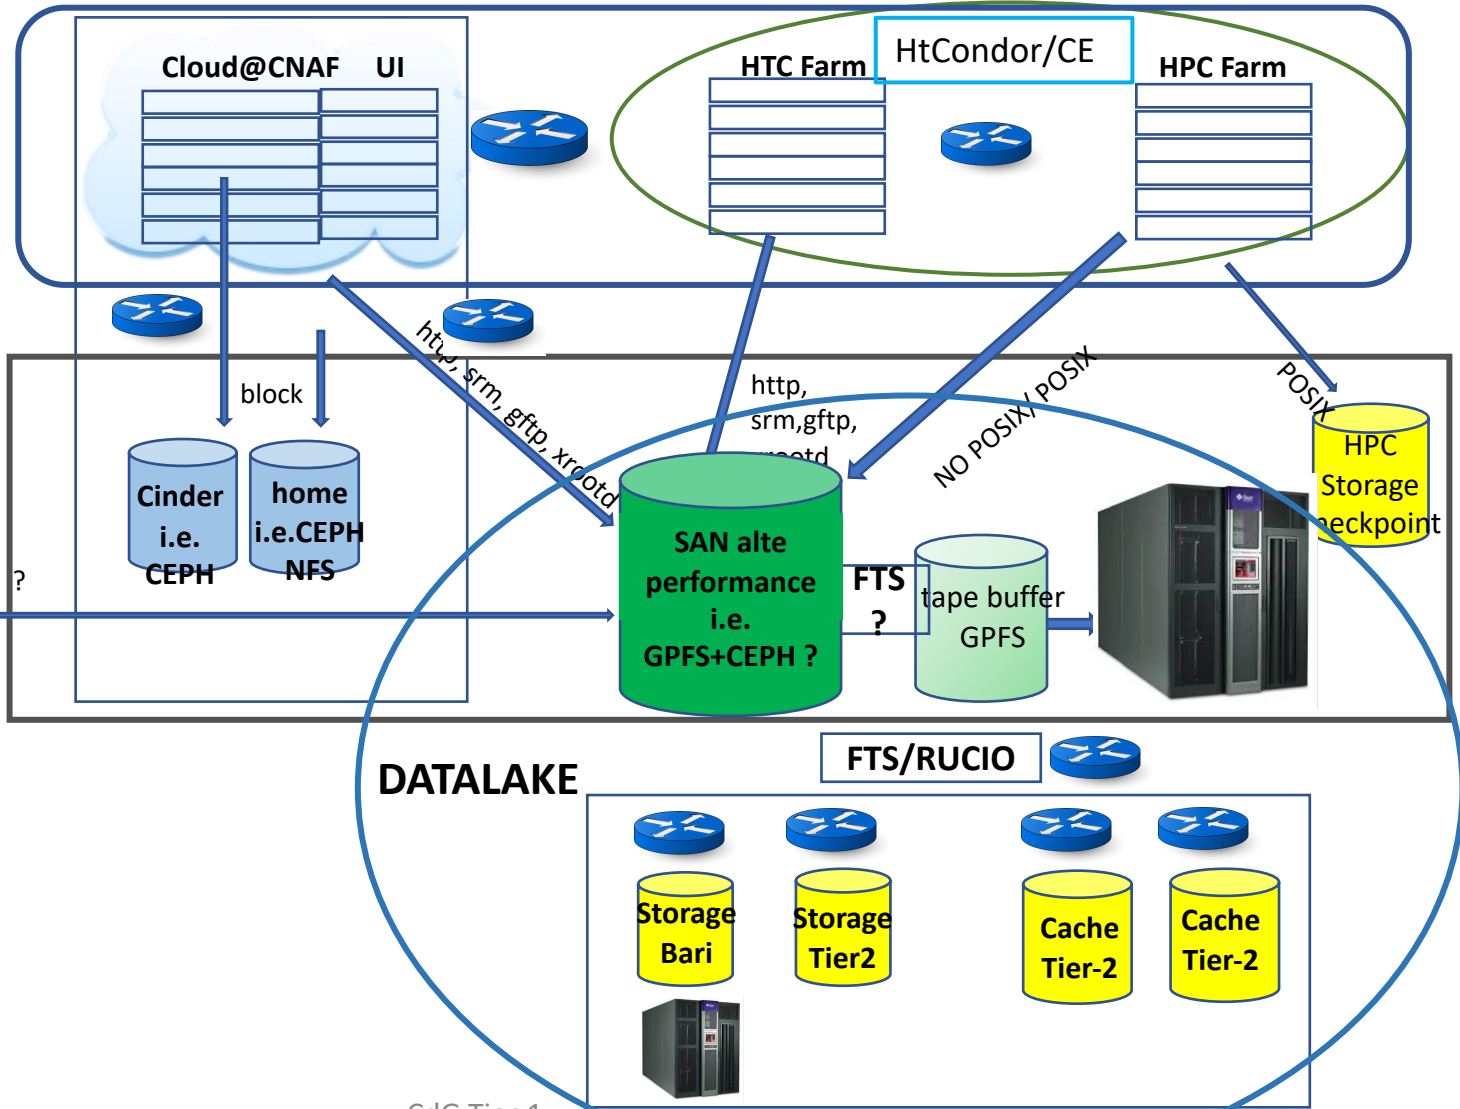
Cloud@CNAF UI

HTC Farm

HtCondor/CE

HPC Farm

block

http, srm, gftp, xrootd

http, srm,gftp, xrootd

NO POSIX/ POSIX

POSIX

HPC Storage checkpoint

Cinder i.e. CEPH

home i.e.CEPH NFS

?

SAN alte performance i.e. GPFS+CEPH ?

FTS ?

tape buffer GPFS

DATALAKE

FTS/RUCIO

Storage Bari

Storage Tier2

Cache Tier-2

Cache Tier-2

CdC Tier1